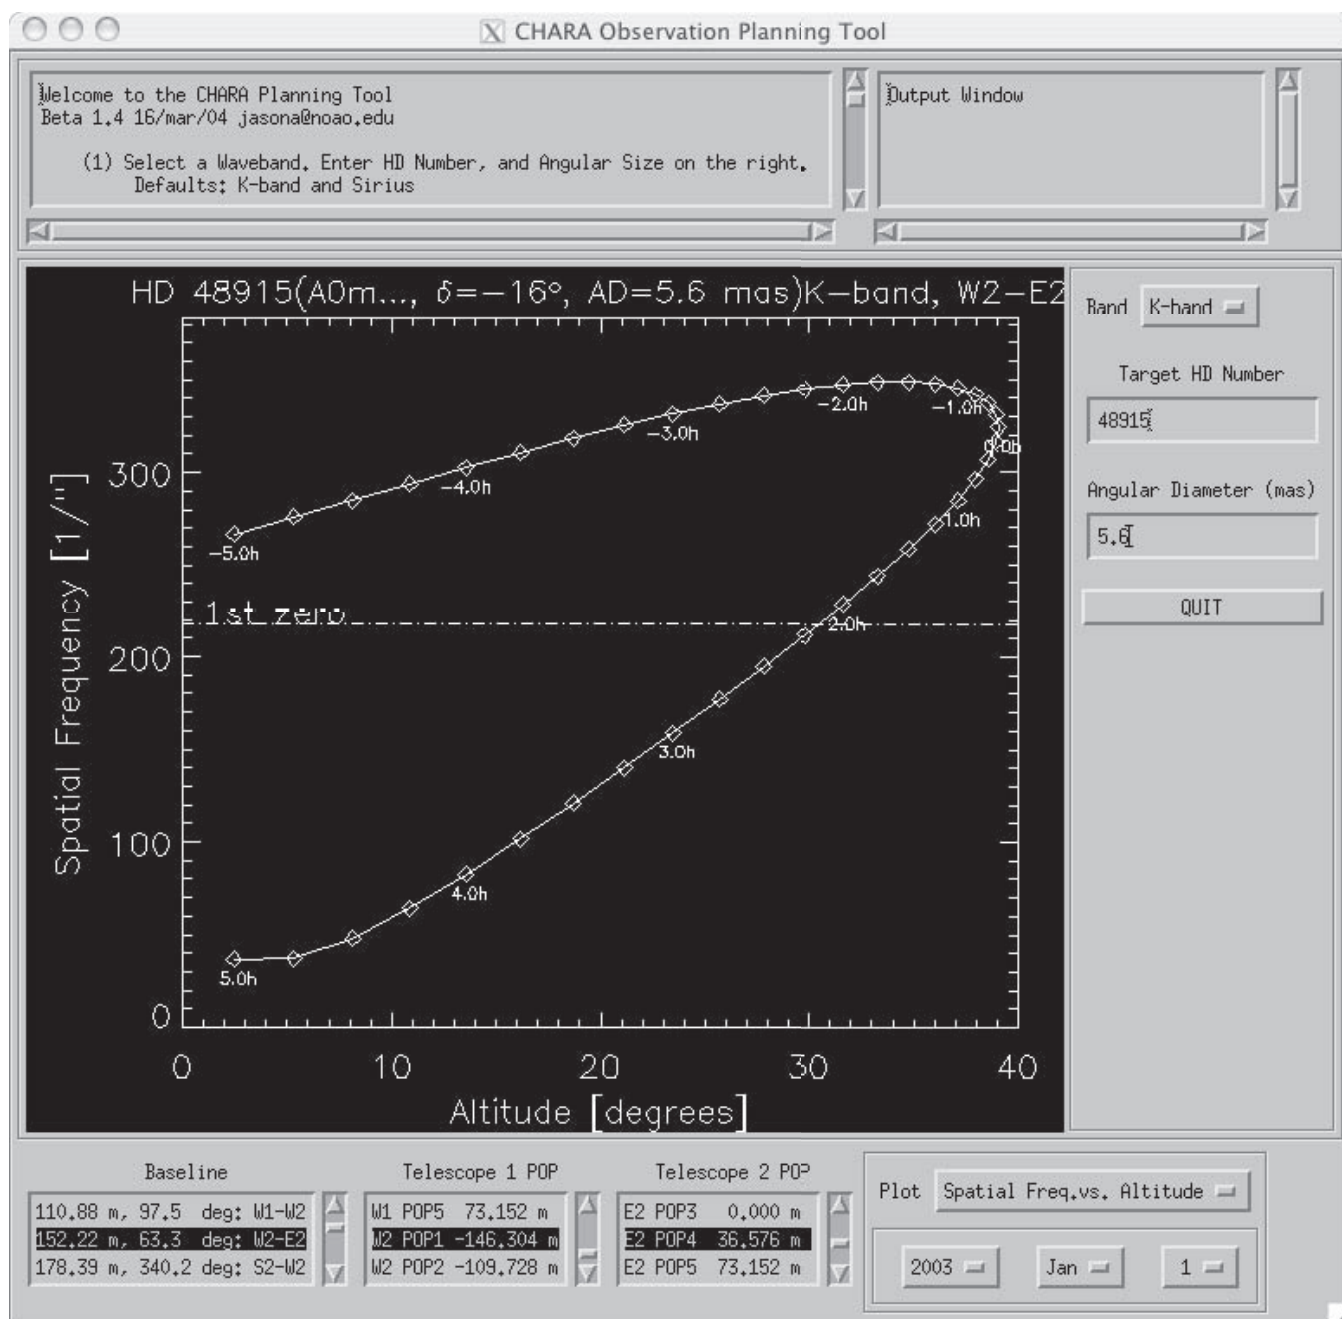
CHARA Observation Planning Tool

Welcome to the CHARA Planning Tool
Beta 1.4 16/mar/04 jasona@noao.edu

(1) Select a Waveband, Enter HD Number, and Angular Size on the right.
Defaults: K-band and Sirius

Output Window

HD 48915(A0m..., $\delta=-16°$, AD=5.6 mas)K-band, W2-E2

Spatial Frequency [1/"]

Altitude [degrees]

300
200
100
0
0
10
20
30
40

1st zero

-5.0h
-4.0h
-3.0h
-2.0h
-1.0h
0.0h
1.0h
2.0h
3.0h
4.0h
5.0h

Band K-band

Target HD Number
48915

Angular Diameter (mas)
5.6

QUIT

Baseline
110.88 m, 97.5 deg: W1-W2
152.22 m, 63.3 deg: W2-E2
178.39 m, 340.2 deg: S2-W2

Telescope 1 POP
W1 POP5 73.152 m
W2 POP1 -146.304 m
W2 POP2 -109.728 m

Telescope 2 POP
E2 POP3 0.000 m
E2 POP4 36.576 m
E2 POP5 73.152 m

Plot Spatial Freq.vs. Altitude

2003 Jan 1